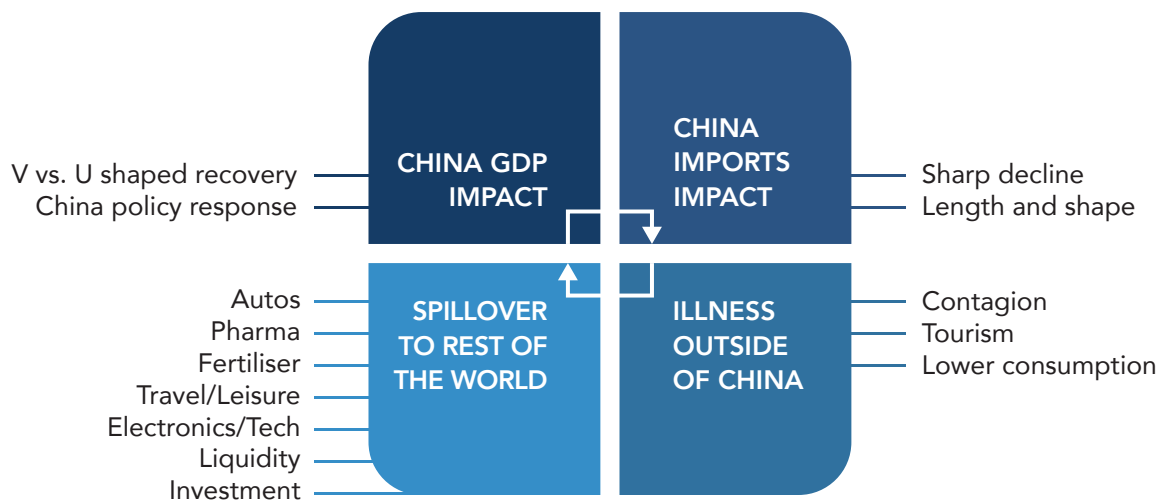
V vs. U shaped recovery
China policy response

CHINA GDP IMPACT

CHINA IMPORTS IMPACT

Sharp decline
Length and shape

Autos
Pharma
Fertiliser
Travel/Leisure
Electronics/Tech
Liquidity
Investment

SPILLOVER TO REST OF THE WORLD

ILLNESS OUTSIDE OF CHINA

Contagion
Tourism
Lower consumption